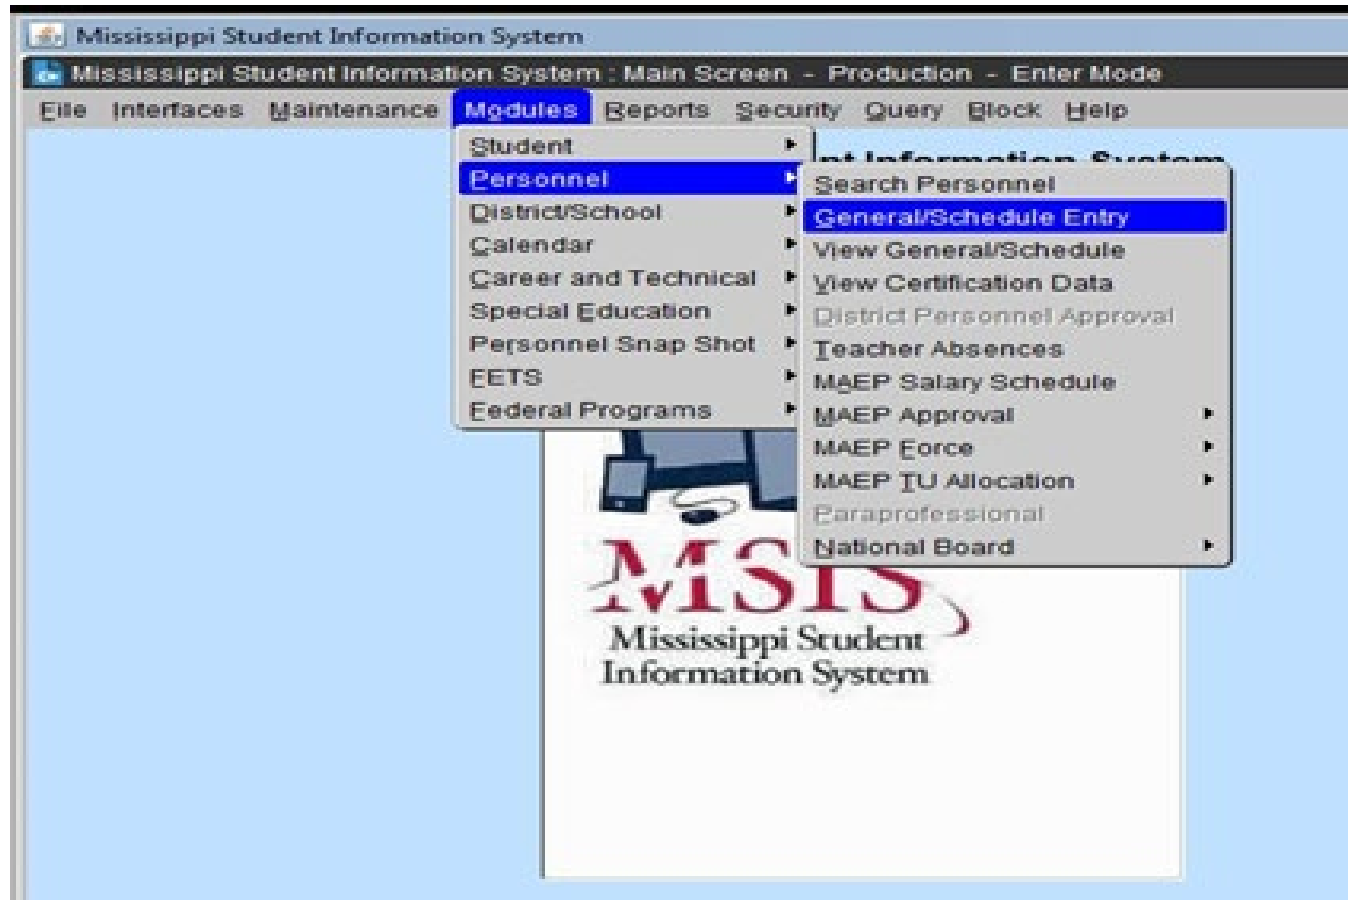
Mississippi Student Information System

Mississippi Student Information System : Main Screen - Production - Enter Mode

File Interfaces Maintenance Modules Reports Security Query Block Help

Student
Personnel
District/School
Calendar
Career and Technical
Special Education
Personnel Snap Shot
EETS
Federal Programs

Search Personnel
General/Schedule Entry
View General/Schedule
View Certification Data
District Personnel Approval
Teacher Absences
MAEP Salary Schedule
MAEP Approval
MAEP Force
MAEP TU Allocation
Paraprofessional
National Board

MSIS
Mississippi Student Information System